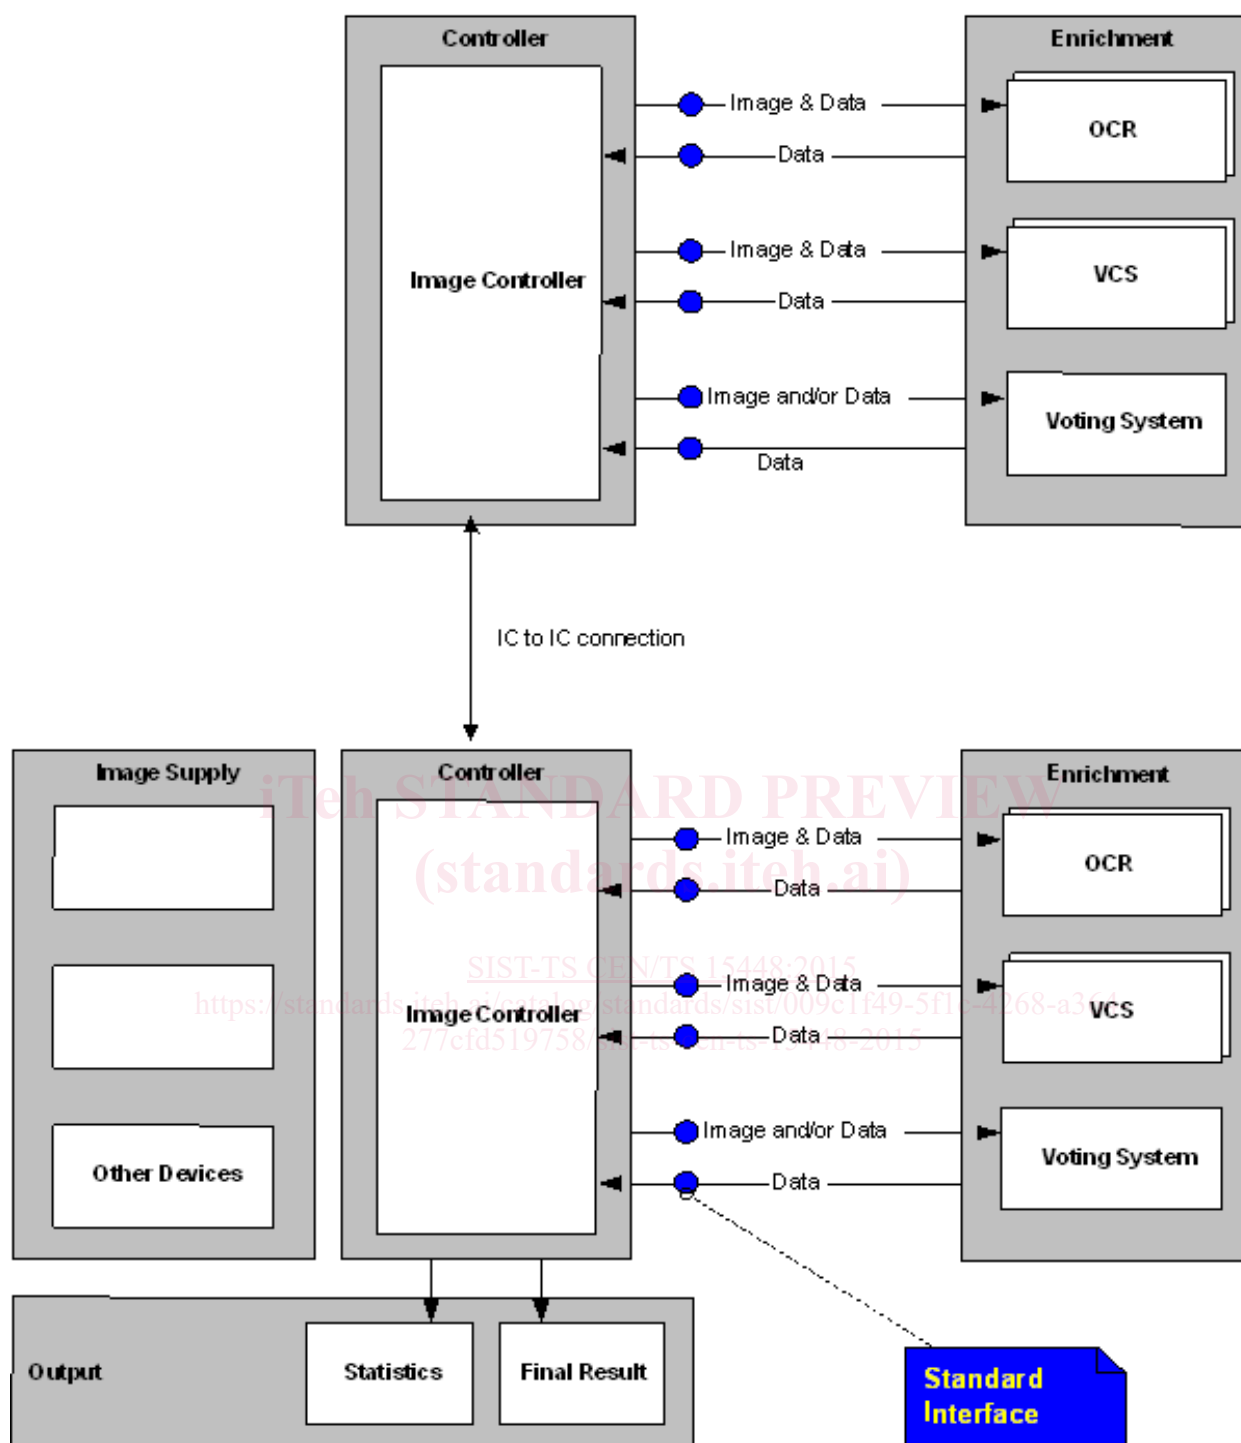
Controller

Image Controller

Image & Data

Data

Image & Data

Data

Image and/or Data

Data

Enrichment

OCR

VCS

Voting System

IC to IC connection

Image Supply

Other Devices

Controller

Image Controller

Image & Data

Data

Image & Data

Data

Image and/or Data

Data

Enrichment

OCR

VCS

Voting System

iTeh STANDARD PREVIEW
(standards.iteh.ai)
SIST-TS CEN/TS 15448:2015
https://standards.iteh.ai/catalog/standards/sist/009c1f49-5f1e-4268-a364-
277cfd519758/sist-ts-cen-ts-15448-2015

Output

Statistics

Final Result

Standard Interface